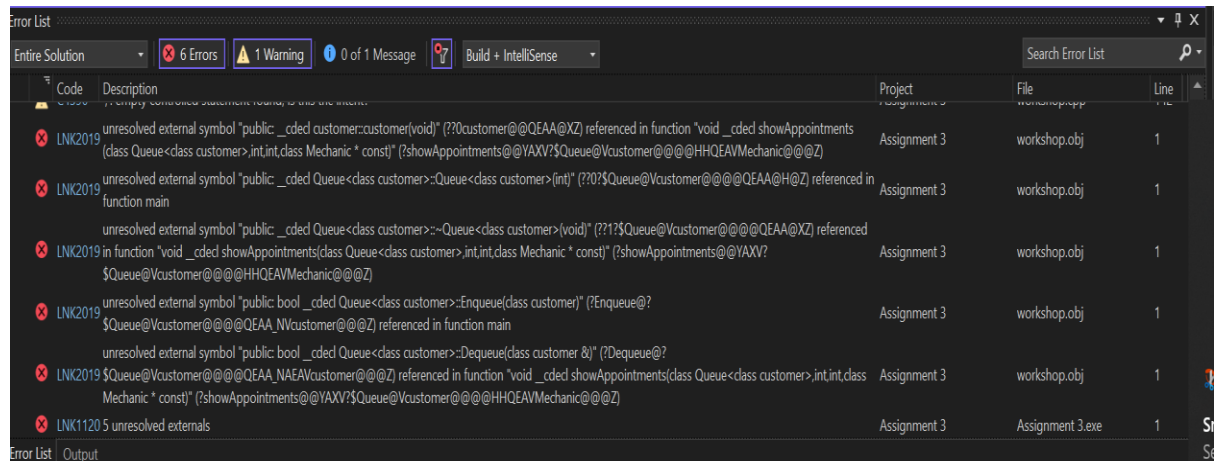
Error List

Entire Solution | 6 Errors | 1 Warning | 0 of 1 Message | Build + IntelliSense | Search Error List

| | Code | Description | Project | File | Line |
|---|---|---|---|---|---|
| | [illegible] | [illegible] empty controlled statement found; is this the intent? | Assignment 3 | workshop.cpp | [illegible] |
| | LNK2019 | unresolved external symbol "public: __cdecl customer::customer(void)" (??0customer@@QEAA@XZ) referenced in function "void __cdecl showAppointments(class Queue<class customer>,int,int,class Mechanic * const)" (?showAppointments@@YAXV?$Queue@Vcustomer@@@@HHQEAVMechanic@@@Z) | Assignment 3 | workshop.obj | 1 |
| | LNK2019 | unresolved external symbol "public: __cdecl Queue<class customer>::Queue<class customer>(int)" (??0?$Queue@Vcustomer@@@@QEAA@H@Z) referenced in function main | Assignment 3 | workshop.obj | 1 |
| | LNK2019 | unresolved external symbol "public: __cdecl Queue<class customer>::~Queue<class customer>(void)" (??1?$Queue@Vcustomer@@@@QEAA@XZ) referenced in function "void __cdecl showAppointments(class Queue<class customer>,int,int,class Mechanic * const)" (?showAppointments@@YAXV?$Queue@Vcustomer@@@@HHQEAVMechanic@@@Z) | Assignment 3 | workshop.obj | 1 |
| | LNK2019 | unresolved external symbol "public: bool __cdecl Queue<class customer>::Enqueue(class customer)" (?Enqueue@?$Queue@Vcustomer@@@@QEAA_NVcustomer@@@Z) referenced in function main | Assignment 3 | workshop.obj | 1 |
| | LNK2019 | unresolved external symbol "public: bool __cdecl Queue<class customer>::Dequeue(class customer &)" (?Dequeue@?$Queue@Vcustomer@@@@QEAA_NAEAVcustomer@@@Z) referenced in function "void __cdecl showAppointments(class Queue<class customer>,int,int,class Mechanic * const)" (?showAppointments@@YAXV?$Queue@Vcustomer@@@@HHQEAVMechanic@@@Z) | Assignment 3 | workshop.obj | 1 |
| | LNK1120 | 5 unresolved externals | Assignment 3 | Assignment 3.exe | 1 |

Error List | Output